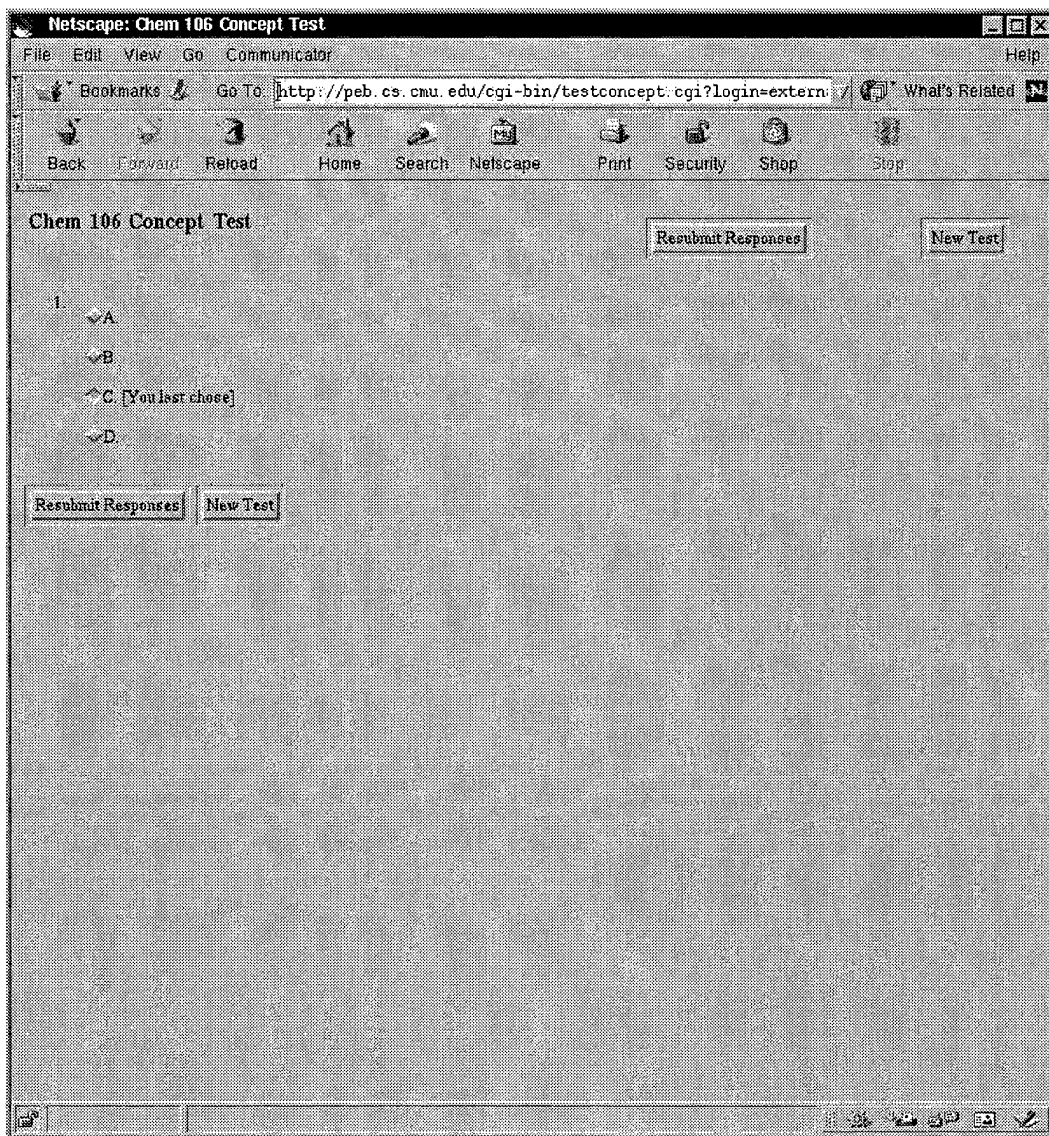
Netscape: Chem 106 Concept Test

File Edit View Go Communicator Help

Bookmarks Go To: http://peb.cs.cmu.edu/cgi-bin/testconcept.cgi?login=extern What's Related

Back Forward Reload Home Search Netscape Print Security Shop Stop

Chem 106 Concept Test

Resubmit Responses New Test

1. A.

B.

C. [You last chose]

D.

Resubmit Responses New Test